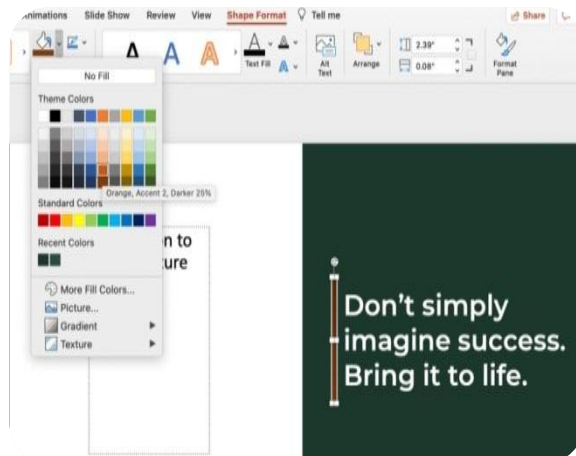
nimations Slide Show Review View Shape Format Tell me Share

Text Fill Alt Text Arrange 2.39" 0.08" Format Pane

No Fill

Theme Colors

Orange, Accent 2, Darker 25%

Standard Colors

Recent Colors

More Fill Colors...

Picture...

Gradient

Texture

n to
ure

Don't simply imagine success. Bring it to life.